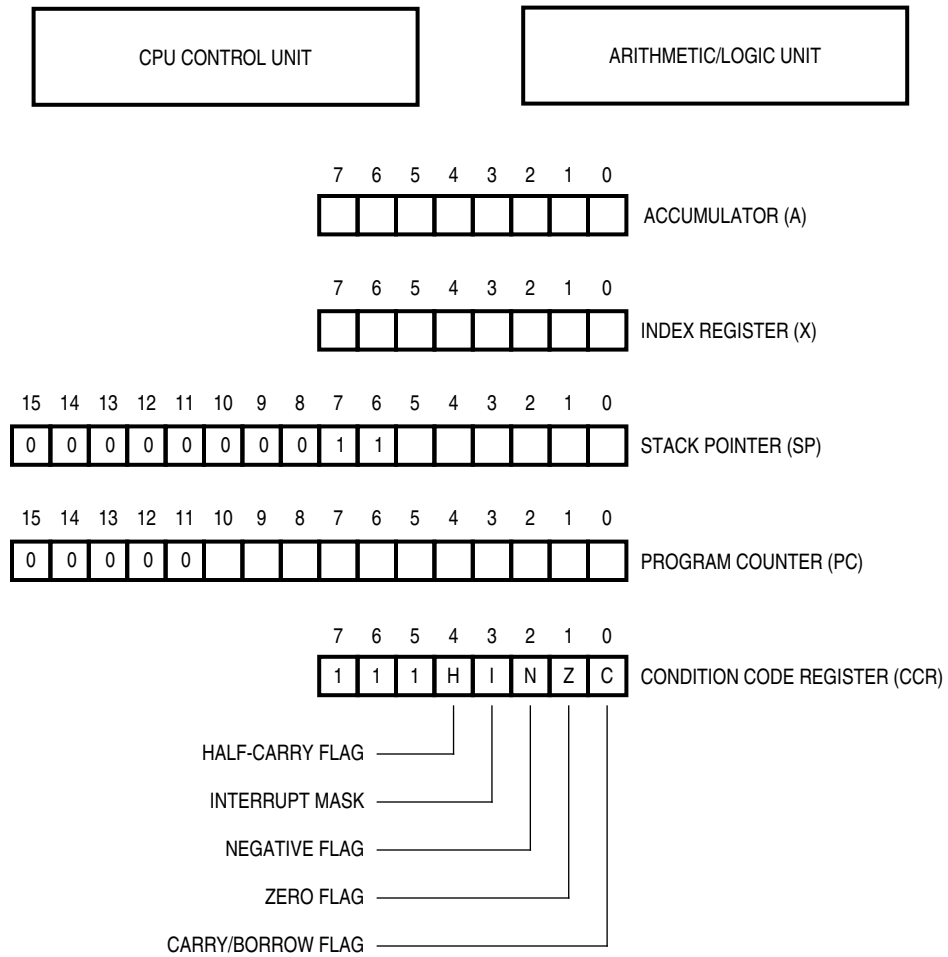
CPU CONTROL UNIT

ARITHMETIC/LOGIC UNIT

| 7 | 6 | 5 | 4 | 3 | 2 | 1 | 0 |
|---|---|---|---|---|---|---|---|
| | | | | | | | |

ACCUMULATOR (A)

| 7 | 6 | 5 | 4 | 3 | 2 | 1 | 0 |
|---|---|---|---|---|---|---|---|
| | | | | | | | |

INDEX REGISTER (X)

| 15 | 14 | 13 | 12 | 11 | 10 | 9 | 8 | 7 | 6 | 5 | 4 | 3 | 2 | 1 | 0 |
|---|---|---|---|---|---|---|---|---|---|---|---|---|---|---|---|
| 0 | 0 | 0 | 0 | 0 | 0 | 0 | 0 | 1 | 1 | | | | | | |

STACK POINTER (SP)

| 15 | 14 | 13 | 12 | 11 | 10 | 9 | 8 | 7 | 6 | 5 | 4 | 3 | 2 | 1 | 0 |
|---|---|---|---|---|---|---|---|---|---|---|---|---|---|---|---|
| 0 | 0 | 0 | 0 | 0 | | | | | | | | | | | |

PROGRAM COUNTER (PC)

| 7 | 6 | 5 | 4 | 3 | 2 | 1 | 0 |
|---|---|---|---|---|---|---|---|
| 1 | 1 | 1 | H | I | N | Z | C |

CONDITION CODE REGISTER (CCR)

HALF-CARRY FLAG
INTERRUPT MASK
NEGATIVE FLAG
ZERO FLAG
CARRY/BORROW FLAG